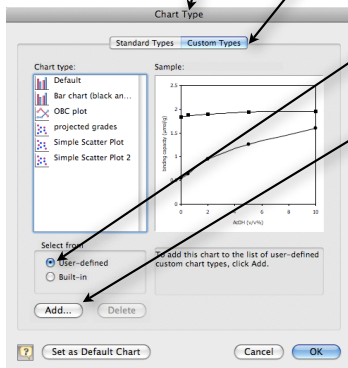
Chart Type

Standard Types | Custom Types

Chart type:
Default
Bar chart (black an...
OBC plot
projected grades
Simple Scatter Plot
Simple Scatter Plot 2

Sample:
2.5
2
1.5
1
0.5
0
binding capacity [µmol/g]
0 2 4 6 8 10
AcOH [v/v%]

Select from
User-defined
Built-in

To add this chart to the list of user-defined custom chart types, click Add.

Add... Delete

? Set as Default Chart Cancel OK